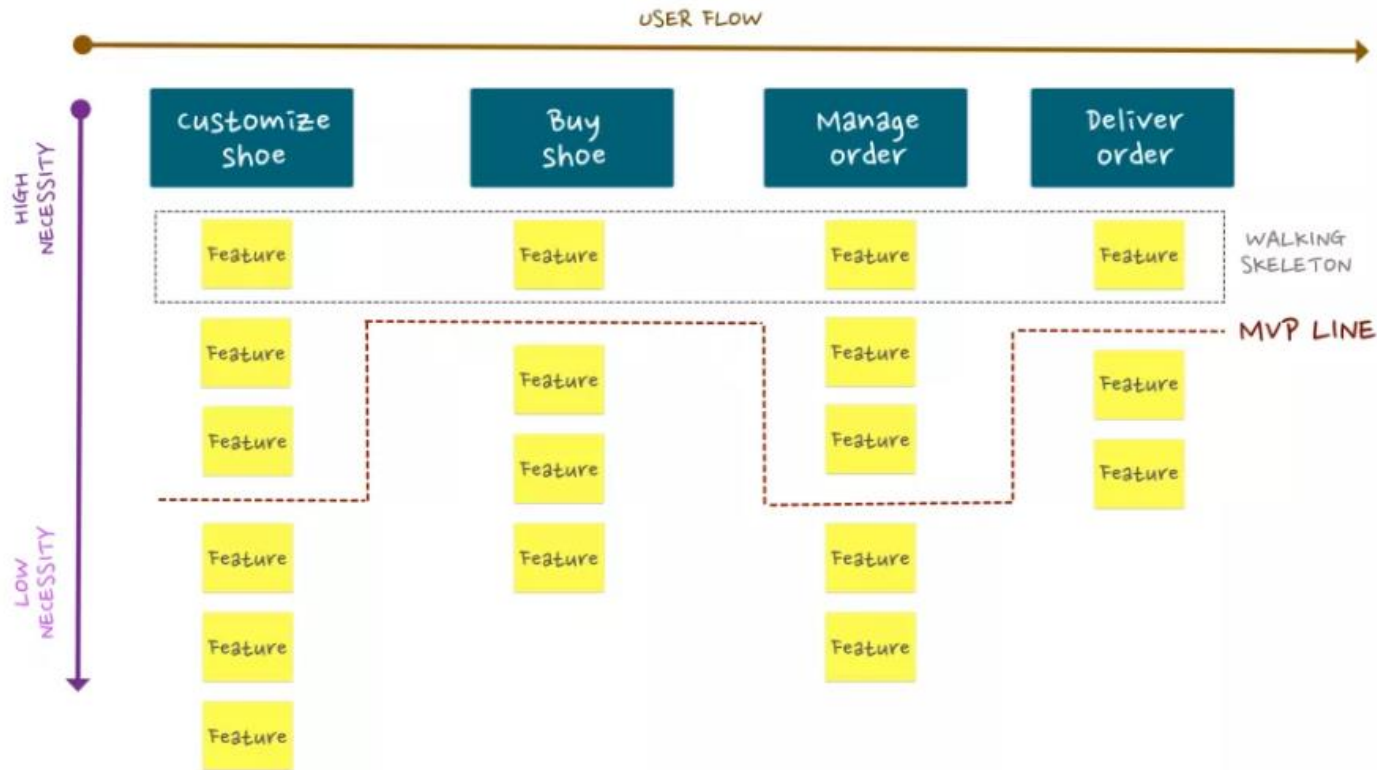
USER FLOW

HIGH NECESSITY

Customize Shoe

Buy Shoe

Manage order

Deliver order

Feature

Feature

Feature

Feature

WALKING SKELETON

Feature

Feature

Feature

MVP LINE

Feature

Feature

Feature

Feature

Feature

LOW NECESSITY

Feature

Feature

Feature

Feature

Feature

Feature

Feature